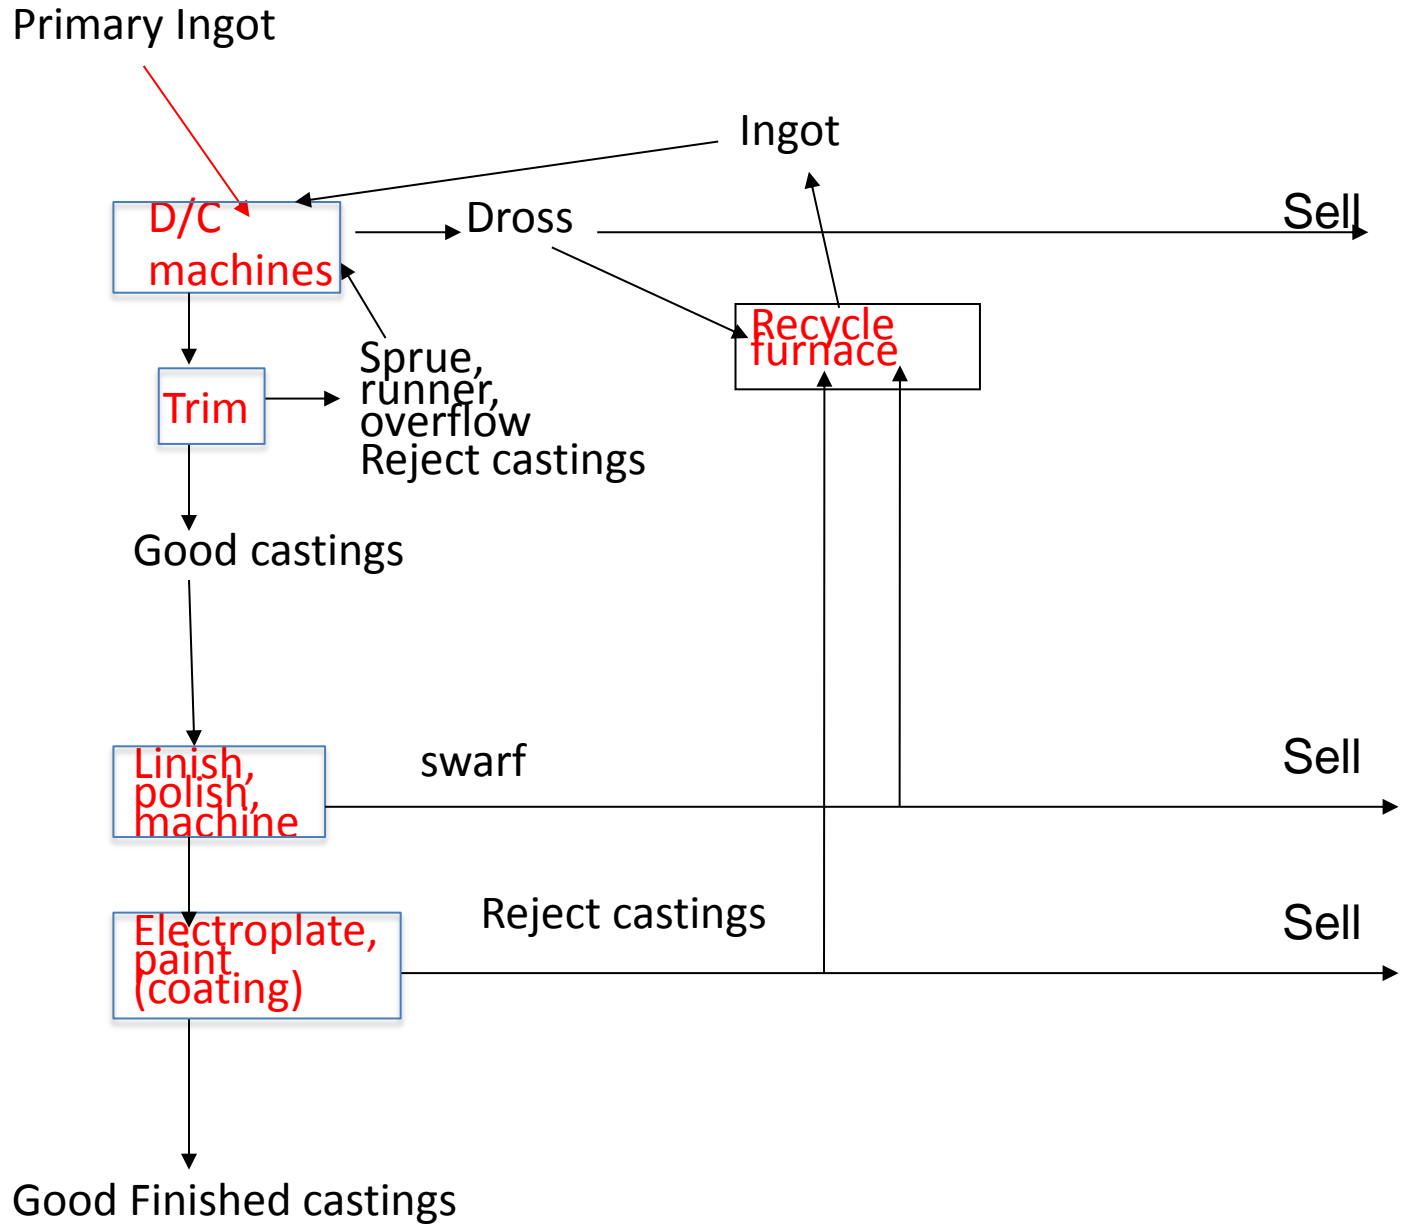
Primary Ingot

Ingot

D/C machines

Dross

Sell

Recycle furnace

Sprue, runner, overflow
Reject castings

Trim

Good castings

Linish, polish, machine

swarf

Sell

Reject castings

Sell

Electroplate, paint (coating)

Good Finished castings